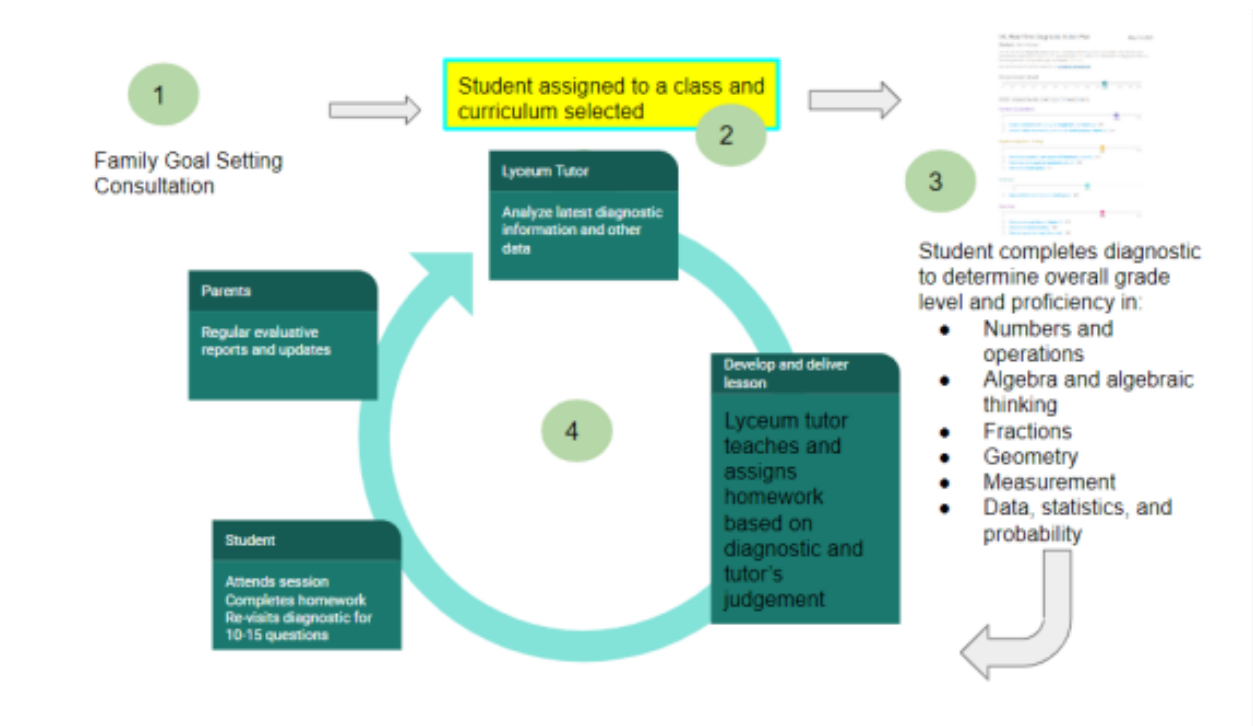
1

Family Goal Setting Consultation

Student assigned to a class and curriculum selected

2

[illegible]

3

Student completes diagnostic to determine overall grade level and proficiency in:

- Numbers and operations
- Algebra and algebraic thinking
- Fractions
- Geometry
- Measurement
- Data, statistics, and probability

Lyceum Tutor

Analyze latest diagnostic information and other data

Parents

Regular evaluative reports and updates

4

Develop and deliver lesson

Lyceum tutor teaches and assigns homework based on diagnostic and tutor's judgement

Student

Attends session
Completes homework
Re-visits diagnostic for 10-15 questions